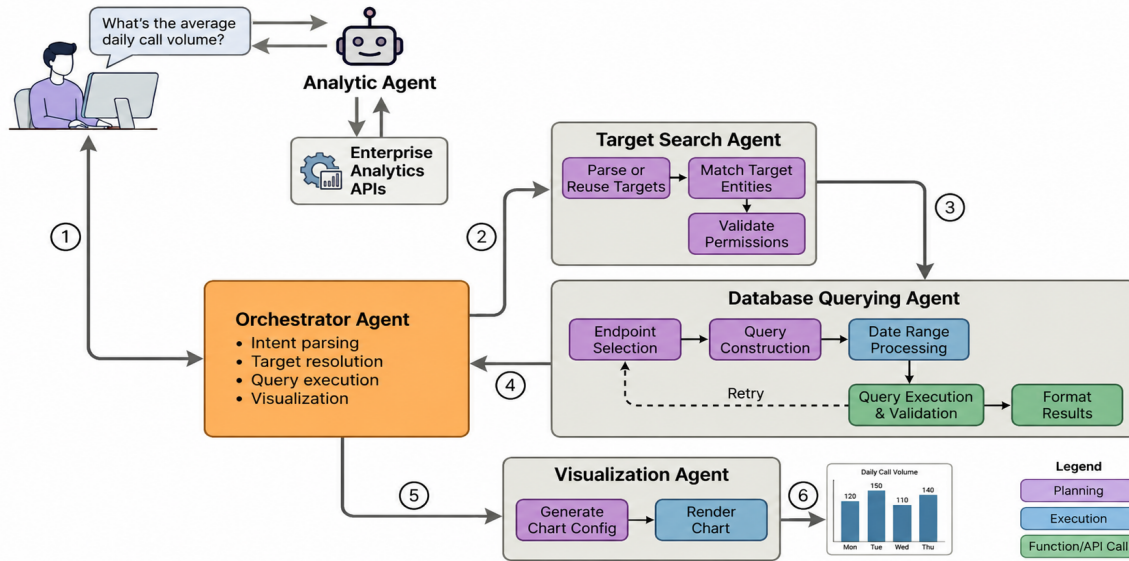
What's the average daily call volume?

Analytic Agent

Enterprise Analytics APIs

Target Search Agent

Parse or Reuse Targets

Match Target Entities

Validate Permissions

①

②

③

Database Querying Agent

Orchestrator Agent
• Intent parsing
• Target resolution
• Query execution
• Visualization

Endpoint Selection

Query Construction

Date Range Processing

④

Retry

Query Execution & Validation

Format Results

Visualization Agent

⑤

Generate Chart Config

Render Chart

⑥

Daily Call Volume

| Mon | Tue | Wed | Thu |
|---|---|---|---|
| 120 | 150 | 110 | 140 |

Legend
Planning
Execution
Function/API Call